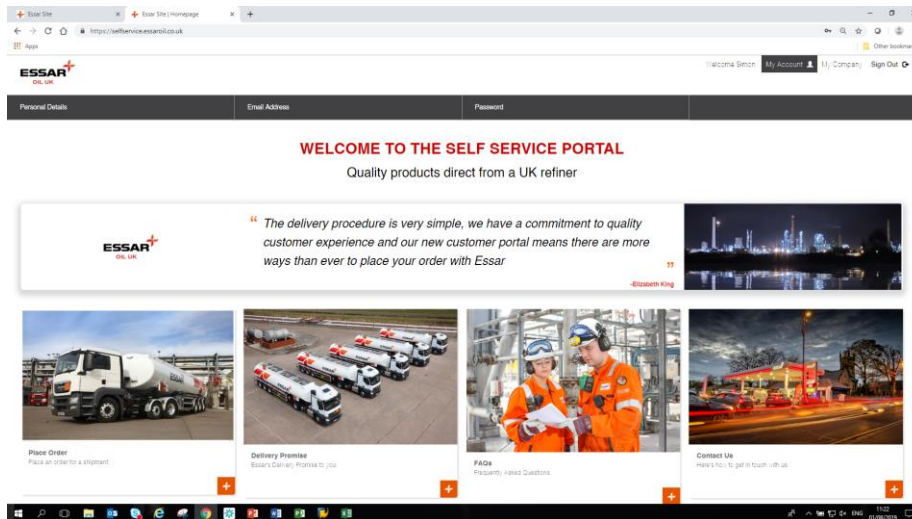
Essar Site
Essar Site | Homepage
https://selfservice.essaroil.co.uk
Apps
Other bookmarks

ESSAR
OIL UK

Welcome Simon
My Account
My Company
Sign Out

Personal Details
Email Address
Password

WELCOME TO THE SELF SERVICE PORTAL
Quality products direct from a UK refiner

ESSAR
OIL UK

“ The delivery procedure is very simple, we have a commitment to quality customer experience and our new customer portal means there are more ways than ever to place your order with Essar ”
-Elizabeth King

Place Order
Place an order for a shipment
+

Delivery Promise
Essar's Delivery Promise to you
+

FAQs
Frequently Asked Questions
+

Contact Us
Here's how to get in touch with us
+

ENG
11:22
01/08/2019